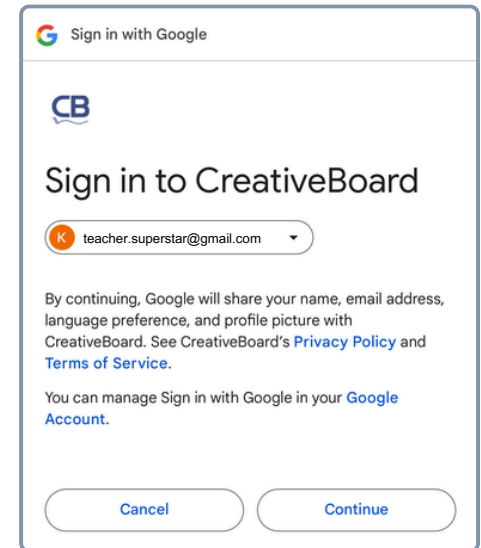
G Sign in with Google

CB

Sign in to CreativeBoard

K teacher.superstar@gmail.com

By continuing, Google will share your name, email address, language preference, and profile picture with CreativeBoard. See CreativeBoard's Privacy Policy and Terms of Service.

You can manage Sign in with Google in your Google Account.

Cancel

Continue